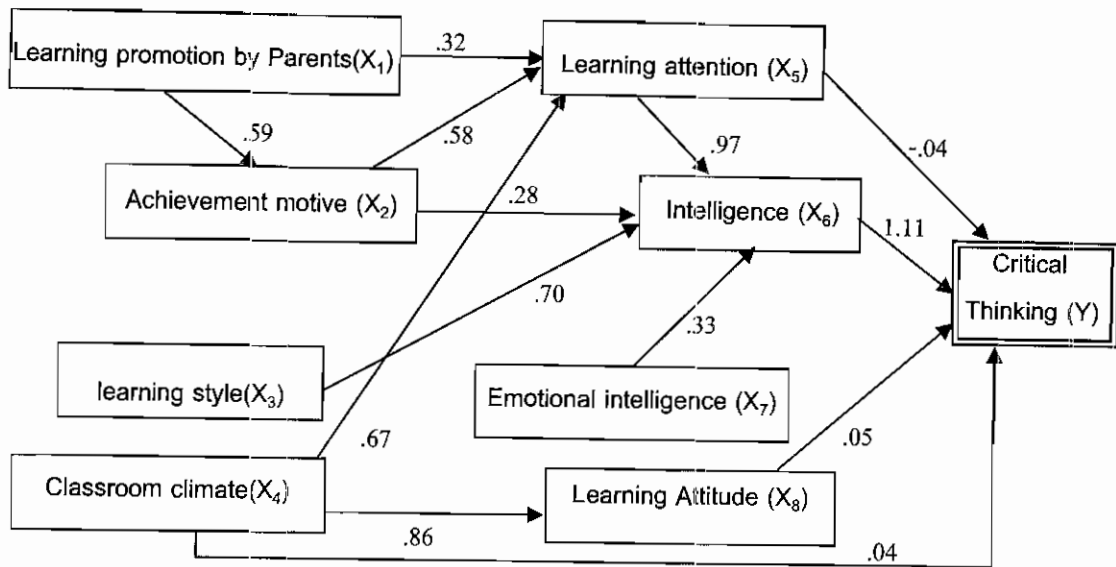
Learning promotion by Parents($X_1$)

.32

Learning attention ($X_5$)

.59

.58

.97

-.04

Achievement motive ($X_2$)

.28

Intelligence ($X_6$)

1.11

Critical Thinking (Y)

.70

.33

learning style($X_3$)

Emotional intelligence ($X_7$)

.67

.05

Classroom climate($X_4$)

Learning Attitude ($X_8$)

.86

.04